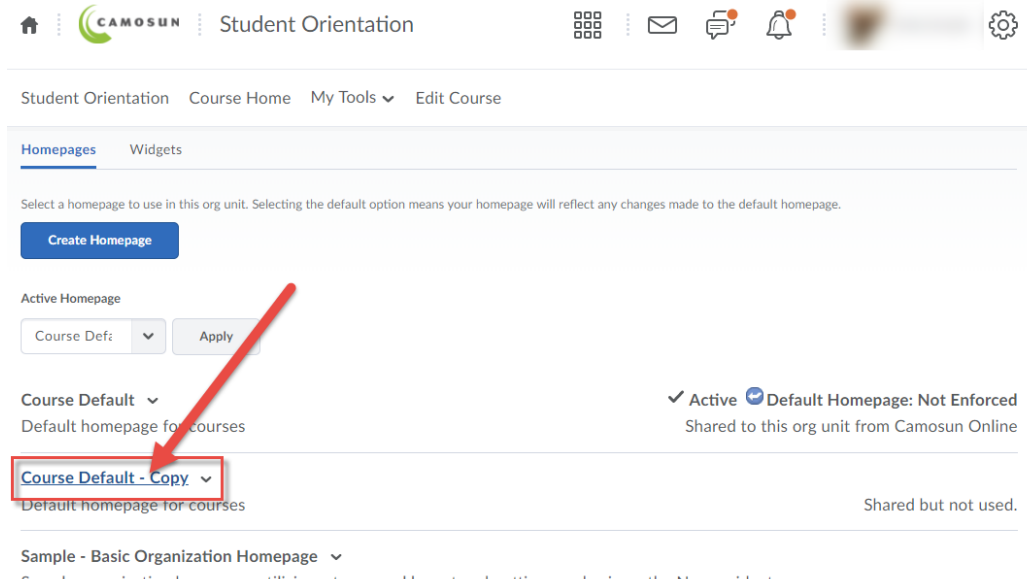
CAMOSUN Student Orientation

Student Orientation Course Home My Tools Edit Course

Homepages Widgets

Select a homepage to use in this org unit. Selecting the default option means your homepage will reflect any changes made to the default homepage.

Create Homepage

Active Homepage

Course Defa Apply

Course Default

Default homepage for courses

✓ Active Default Homepage: Not Enforced

Shared to this org unit from Camosun Online

Course Default - Copy

Default homepage for courses

Shared but not used.

Sample - Basic Organization Homepage

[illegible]